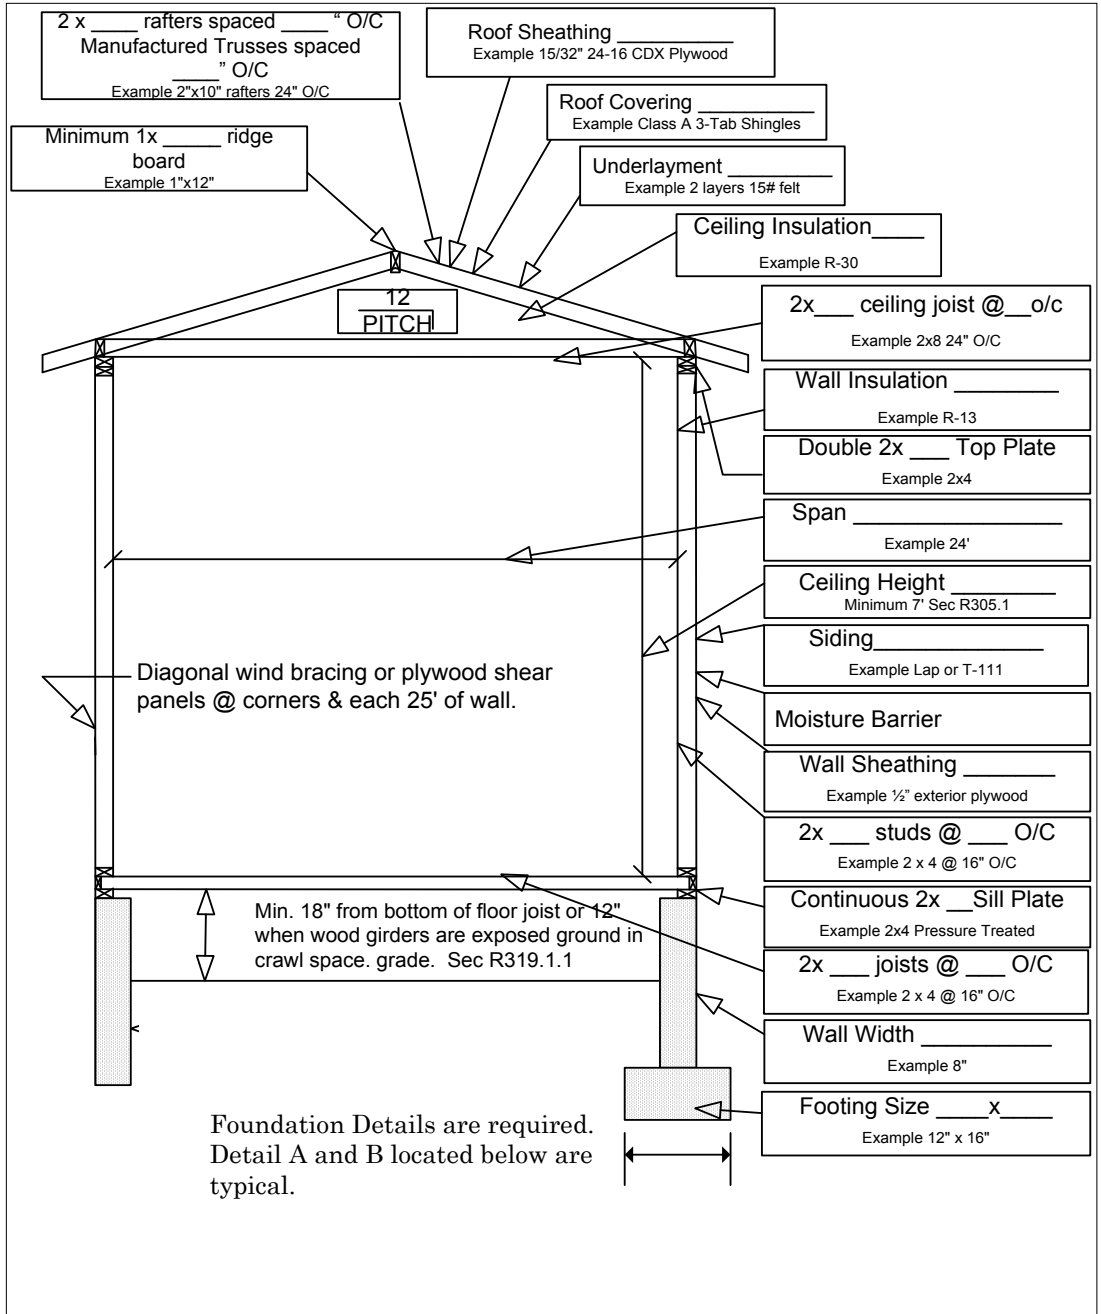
2 x ____ rafters spaced ____ " O/C
Manufactured Trusses spaced ____ " O/C
Example 2"x10" rafters 24" O/C

Roof Sheathing __________
Example 15/32" 24-16 CDX Plywood

Roof Covering __________
Example Class A 3-Tab Shingles

Minimum 1x _____ ridge board
Example 1"x12"

Underlayment _________
Example 2 layers 15# felt

Ceiling Insulation____
Example R-30

12
PITCH

2x___ ceiling joist @__o/c
Example 2x8 24" O/C

Wall Insulation ________
Example R-13

Double 2x ___ Top Plate
Example 2x4

Span ______________
Example 24'

Ceiling Height ________
Minimum 7' Sec R305.1

Siding_____________
Example Lap or T-111

Diagonal wind bracing or plywood shear panels @ corners & each 25' of wall.

Moisture Barrier

Wall Sheathing _______
Example ½" exterior plywood

2x ___ studs @ ___ O/C
Example 2 x 4 @ 16" O/C

Continuous 2x __Sill Plate
Example 2x4 Pressure Treated

Min. 18" from bottom of floor joist or 12" when wood girders are exposed ground in crawl space. grade. Sec R319.1.1

2x ___ joists @ ___ O/C
Example 2 x 4 @ 16" O/C

Wall Width _________
Example 8"

Footing Size ____x____
Example 12" x 16"

Foundation Details are required. Detail A and B located below are typical.